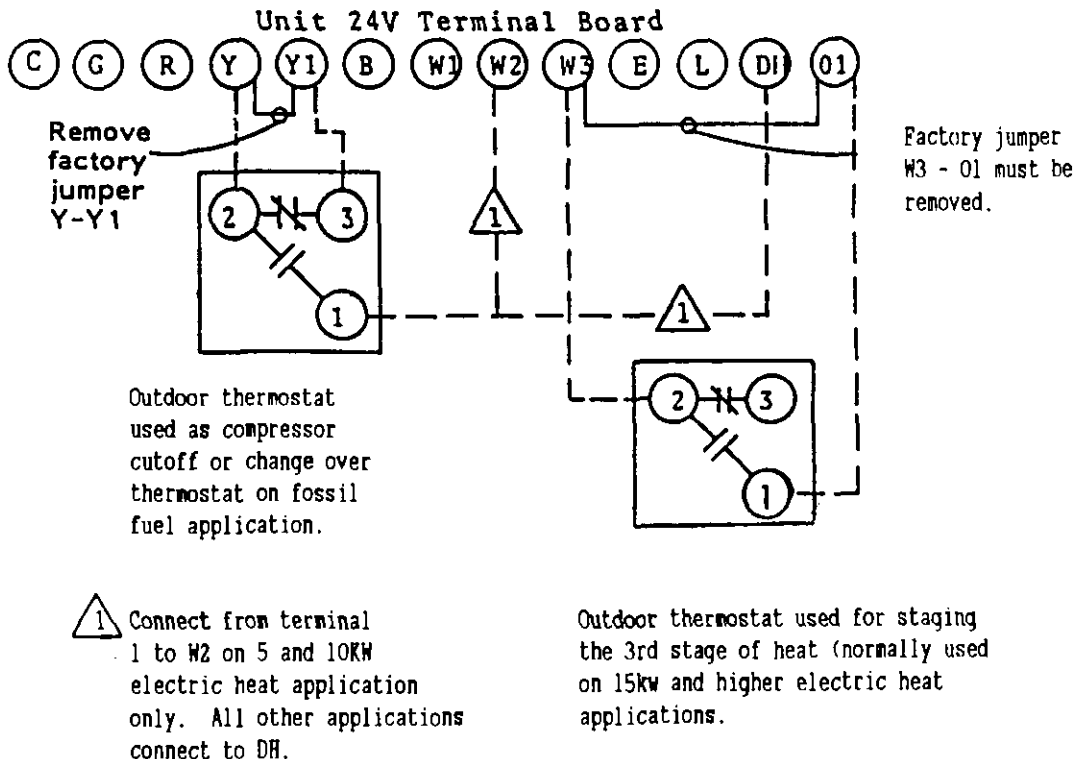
Unit 24V Terminal Board

C G R Y Y1 B W1 W2 W3 E L DH 01

Remove factory jumper Y-Y1

Factory jumper W3 - 01 must be removed.

2 3 1

1

1

2 3 1

Outdoor thermostat used as compressor cutoff or change over thermostat on fossil fuel application.

1 Connect from terminal 1 to W2 on 5 and 10KW electric heat application only. All other applications connect to DH.

Outdoor thermostat used for staging the 3rd stage of heat (normally used on 15kw and higher electric heat applications.